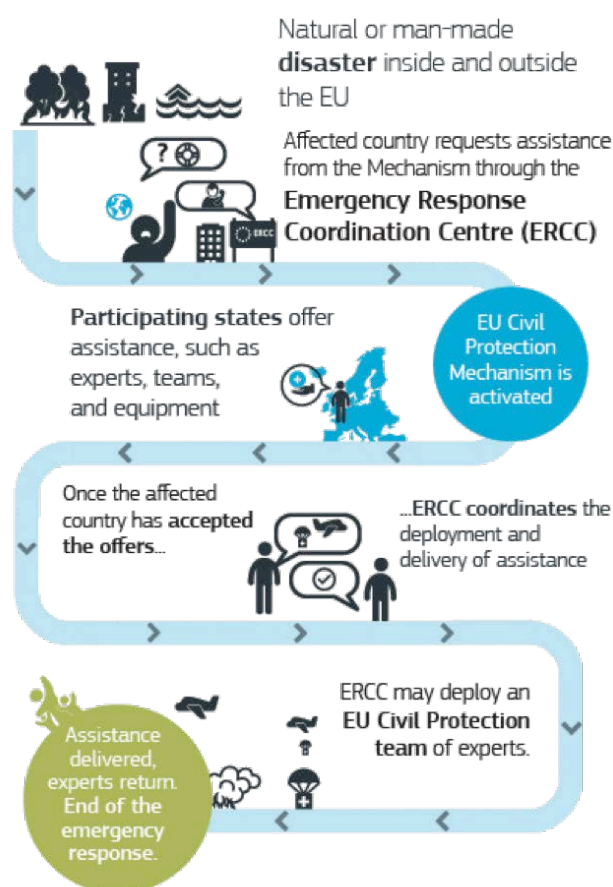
Natural or man-made **disaster** inside and outside the EU

?

ERCC

Affected country requests assistance from the Mechanism through the **Emergency Response Coordination Centre (ERCC)**

EU Civil Protection Mechanism is activated

**Participating states** offer assistance, such as experts, teams, and equipment

Once the affected country has **accepted the offers**...

...**ERCC coordinates** the deployment and delivery of assistance

ERCC may deploy an **EU Civil Protection team** of experts.

Assistance delivered, experts return. **End of the emergency response.**